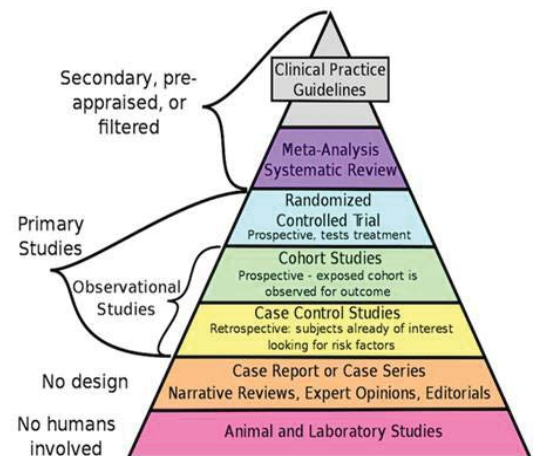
Secondary, pre-appraised, or filtered

Clinical Practice Guidelines

Meta-Analysis Systematic Review

Primary Studies

Randomized Controlled Trial
Prospective, tests treatment

Observational Studies

Cohort Studies
Prospective - exposed cohort is observed for outcome

Case Control Studies
Retrospective: subjects already of interest looking for risk factors

No design

Case Report or Case Series
Narrative Reviews, Expert Opinions, Editorials

No humans involved

Animal and Laboratory Studies